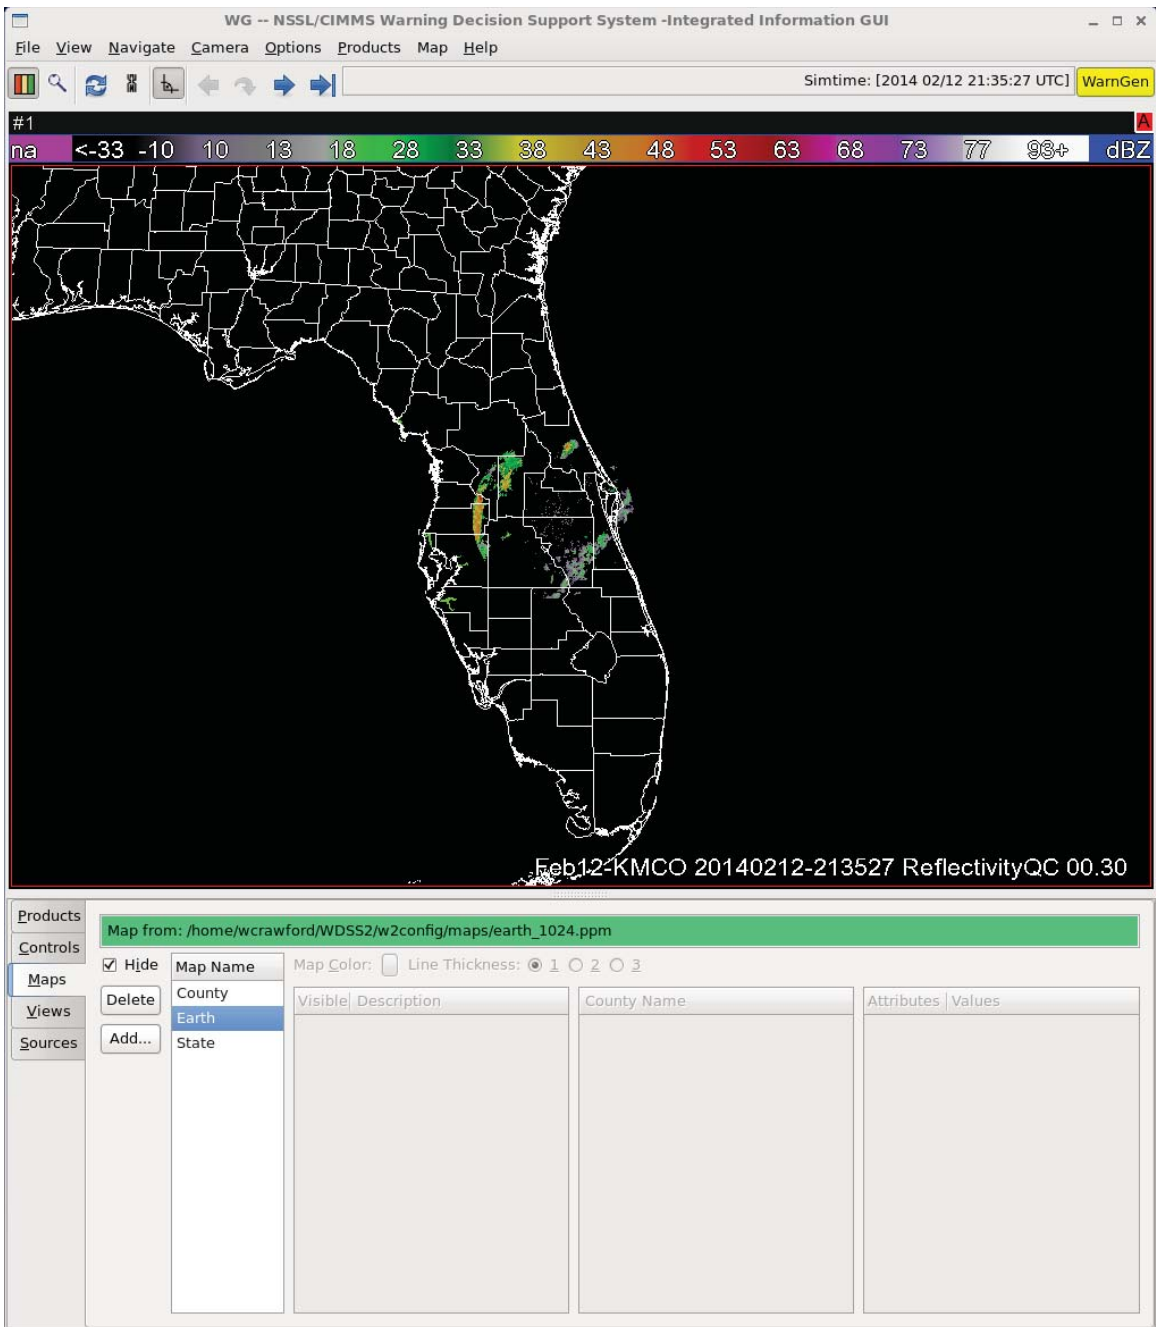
WG -- NSSL/CIMMS Warning Decision Support System -Integrated Information GUI

File View Navigate Camera Options Products Map Help

Simtime: [2014 02/12 21:35:27 UTC] WarnGen

#1

A

na <-33 -10 10 13 18 28 33 38 43 48 53 63 68 73 77 93+ dBZ

Feb12-KMCO 20140212-213527 ReflectivityQC 00.30

Products
Controls
Maps
Views
Sources

Map from: /home/wcrawford/WDSS2/w2config/maps/earth_1024.ppm

Hide
Delete
Add...

| Map Name |
|---|
| County |
| Earth |
| State |

Map Color: Line Thickness: 1 2 3

| Visible | Description |
|---|---|

| County Name |
|---|

| Attributes | Values |
|---|---|